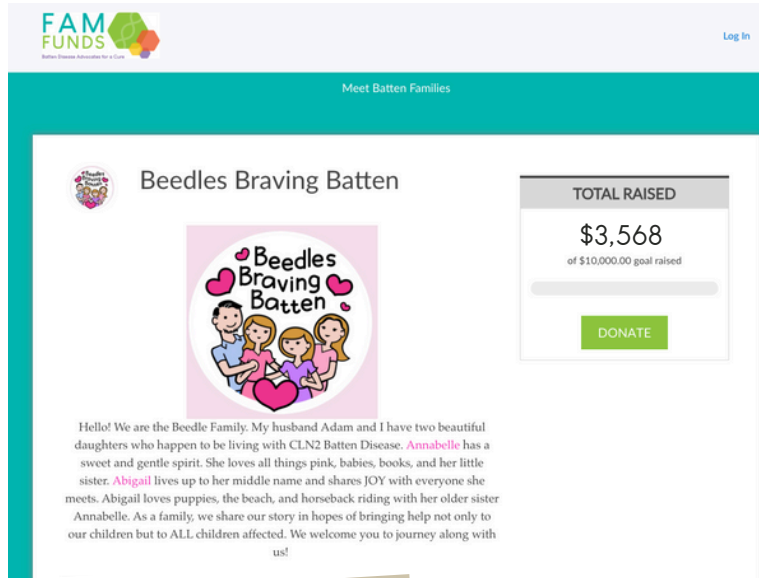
FAM FUNDS
Batten Disease Advocates for a Cure

Log In

Meet Batten Families

Beedles Braving Batten

TOTAL RAISED
$3,568
of $10,000.00 goal raised

DONATE

Beedles Braving Batten

Hello! We are the Beedle Family. My husband Adam and I have two beautiful daughters who happen to be living with CLN2 Batten Disease. Annabelle has a sweet and gentle spirit. She loves all things pink, babies, books, and her little sister. Abigail lives up to her middle name and shares JOY with everyone she meets. Abigail loves puppies, the beach, and horseback riding with her older sister Annabelle. As a family, we share our story in hopes of bringing help not only to our children but to ALL children affected. We welcome you to journey along with us!